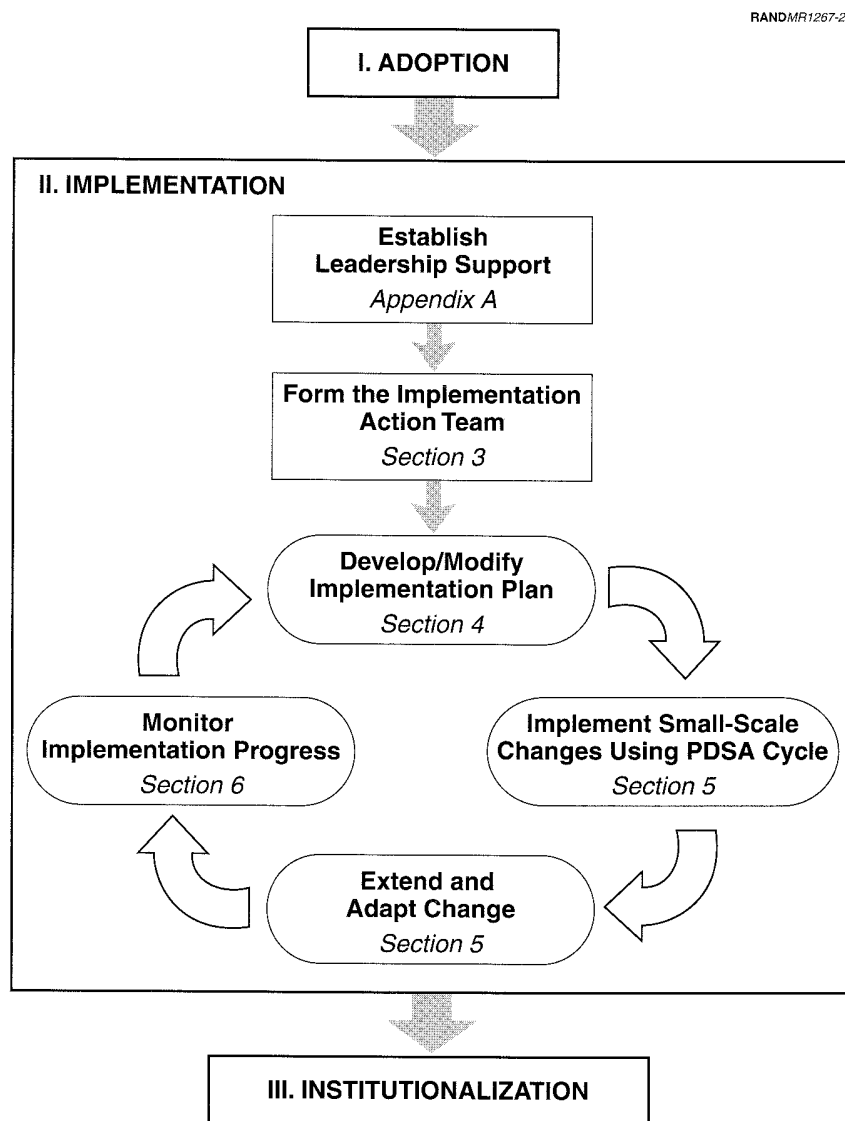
RANDMR1267-2

I. ADOPTION

II. IMPLEMENTATION

Establish Leadership Support
Appendix A

Form the Implementation Action Team
Section 3

Develop/Modify Implementation Plan
Section 4

Implement Small-Scale Changes Using PDSA Cycle
Section 5

Extend and Adapt Change
Section 5

Monitor Implementation Progress
Section 6

III. INSTITUTIONALIZATION